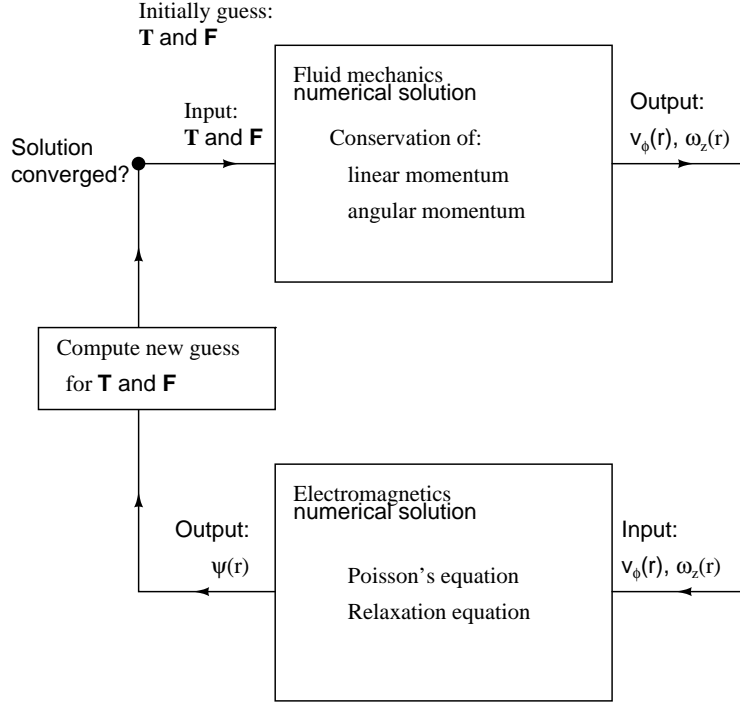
Initially guess:
**T** and **F**

Input:
**T** and **F**

Solution converged?

Fluid mechanics numerical solution

Conservation of:

linear momentum

angular momentum

Output:
$v_\phi(r)$, $\omega_z(r)$

Compute new guess for **T** and **F**

Electromagnetics numerical solution

Poisson's equation

Relaxation equation

Output:
$\psi(r)$

Input:
$v_\phi(r)$, $\omega_z(r)$